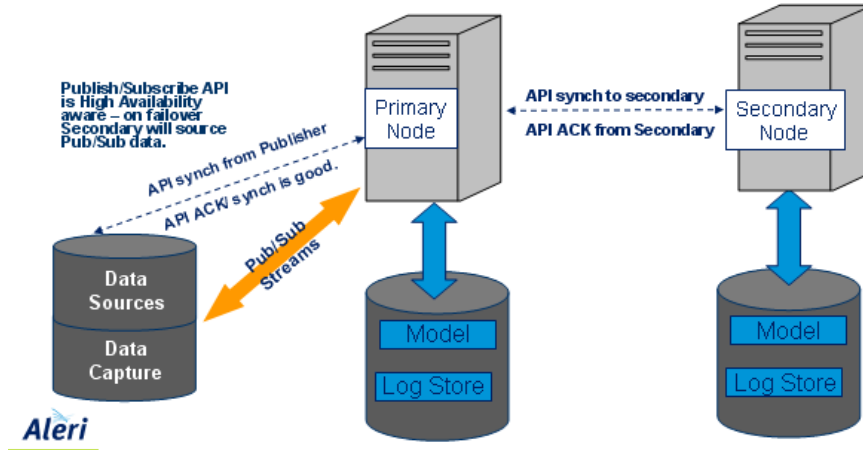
Publish/Subscribe API is High Availability aware – on failover Secondary will source Pub/Sub data.

API synch from Publisher

API ACK/ synch is good.

Primary Node

API synch to secondary

API ACK from Secondary

Secondary Node

Pub/Sub Streams

Data Sources

Data Capture

Model

Log Store

Model

Log Store

Aleri